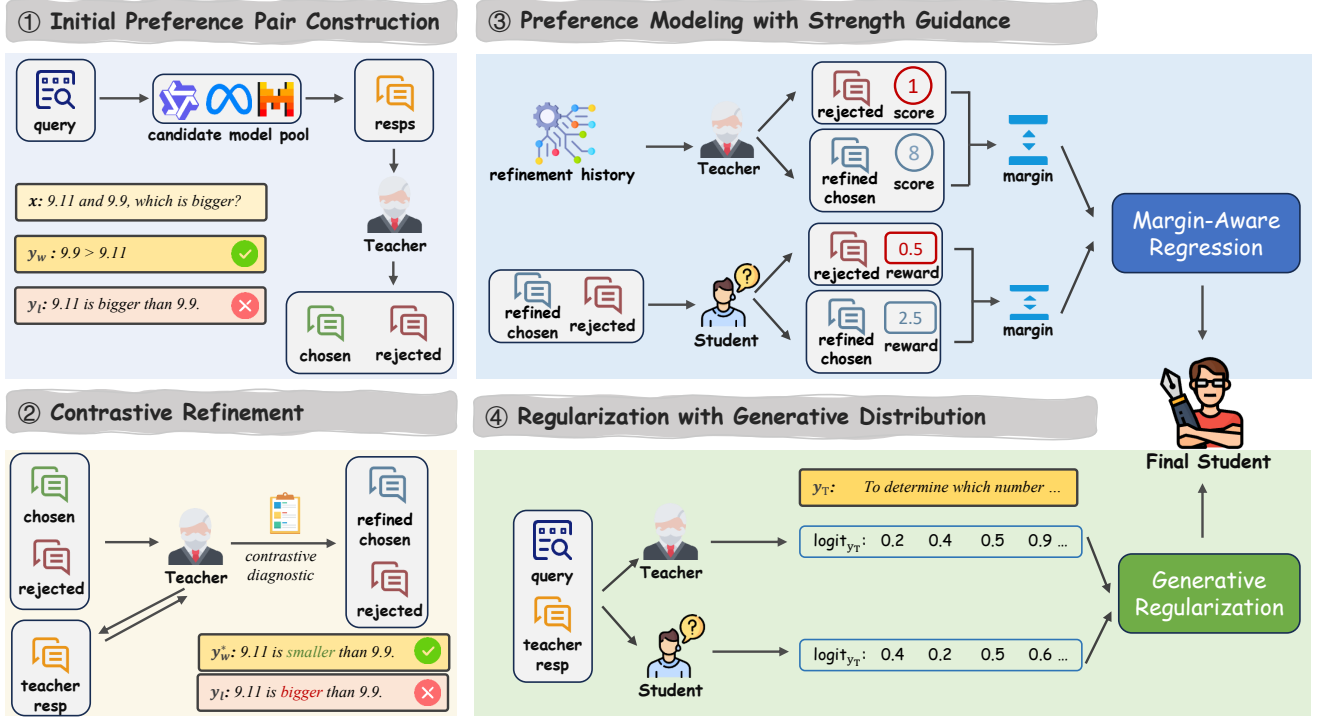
① Initial Preference Pair Construction

query

candidate model pool

resps

Teacher

$x$: 9.11 and 9.9, which is bigger?

$y_w$ : 9.9 > 9.11

$y_l$: 9.11 is bigger than 9.9.

chosen

rejected

③ Preference Modeling with Strength Guidance

refinement history

Teacher

rejected 1 score

refined chosen 8 score

margin

refined chosen

rejected

Student

rejected 0.5 reward

refined chosen 2.5 reward

margin

Margin-Aware Regression

② Contrastive Refinement

chosen

rejected

Teacher

contrastive diagnostic

refined chosen

rejected

teacher resp

$y_w^*$: 9.11 is smaller than 9.9.

$y_l$: 9.11 is bigger than 9.9.

④ Regularization with Generative Distribution

Final Student

$y_T$: To determine which number ...

query

teacher resp

Teacher

Student

$logit_{y_T}$: 0.2 0.4 0.5 0.9 ...

$logit_{y_T}$: 0.4 0.2 0.5 0.6 ...

Generative Regularization